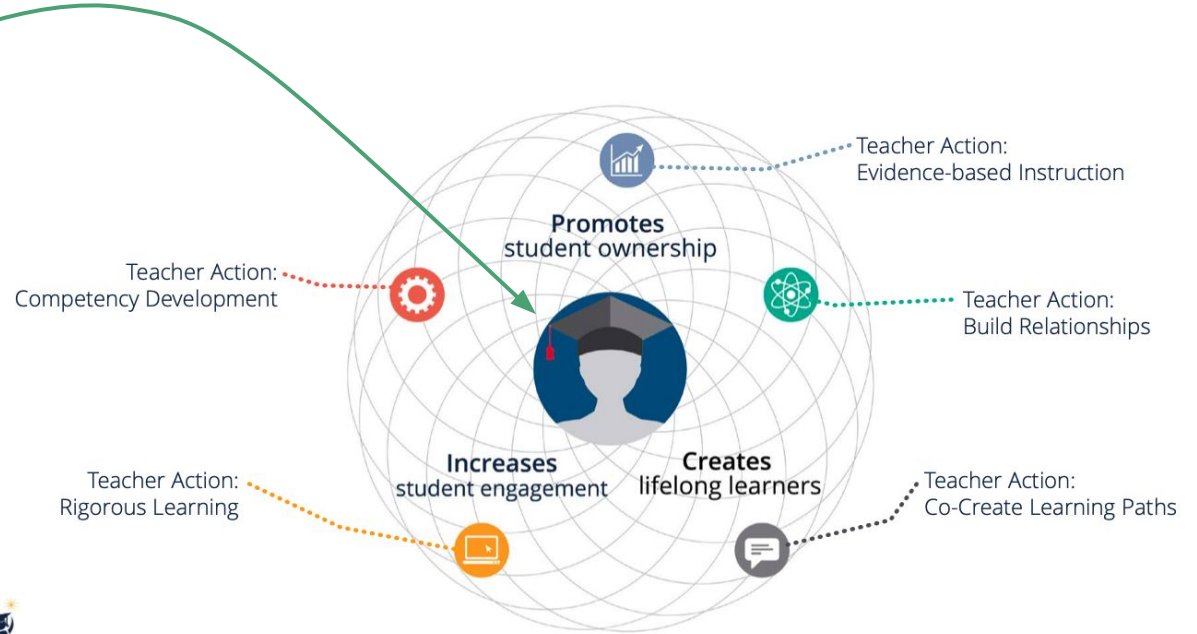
Teacher Action:
Evidence-based Instruction

Promotes
student ownership

Teacher Action:
Competency Development

Teacher Action:
Build Relationships

Increases
student engagement

Creates
lifelong learners

Teacher Action:
Rigorous Learning

Teacher Action:
Co-Create Learning Paths